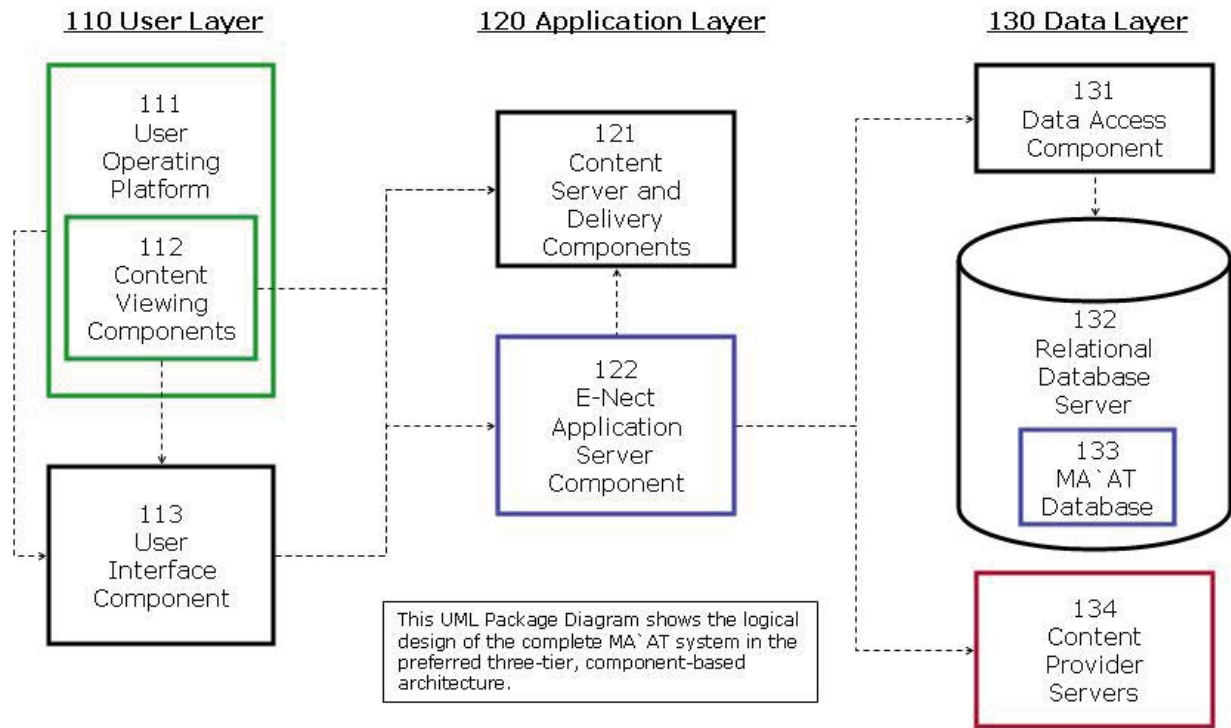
110 User Layer

120 Application Layer

130 Data Layer

111
User
Operating
Platform

112
Content
Viewing
Components

113
User
Interface
Component

121
Content
Server and
Delivery
Components

122
E-Nect
Application
Server
Component

This UML Package Diagram shows the logical design of the complete MA`AT system in the preferred three-tier, component-based architecture.

131
Data Access
Component

132
Relational
Database
Server

133
MA`AT
Database

134
Content
Provider
Servers